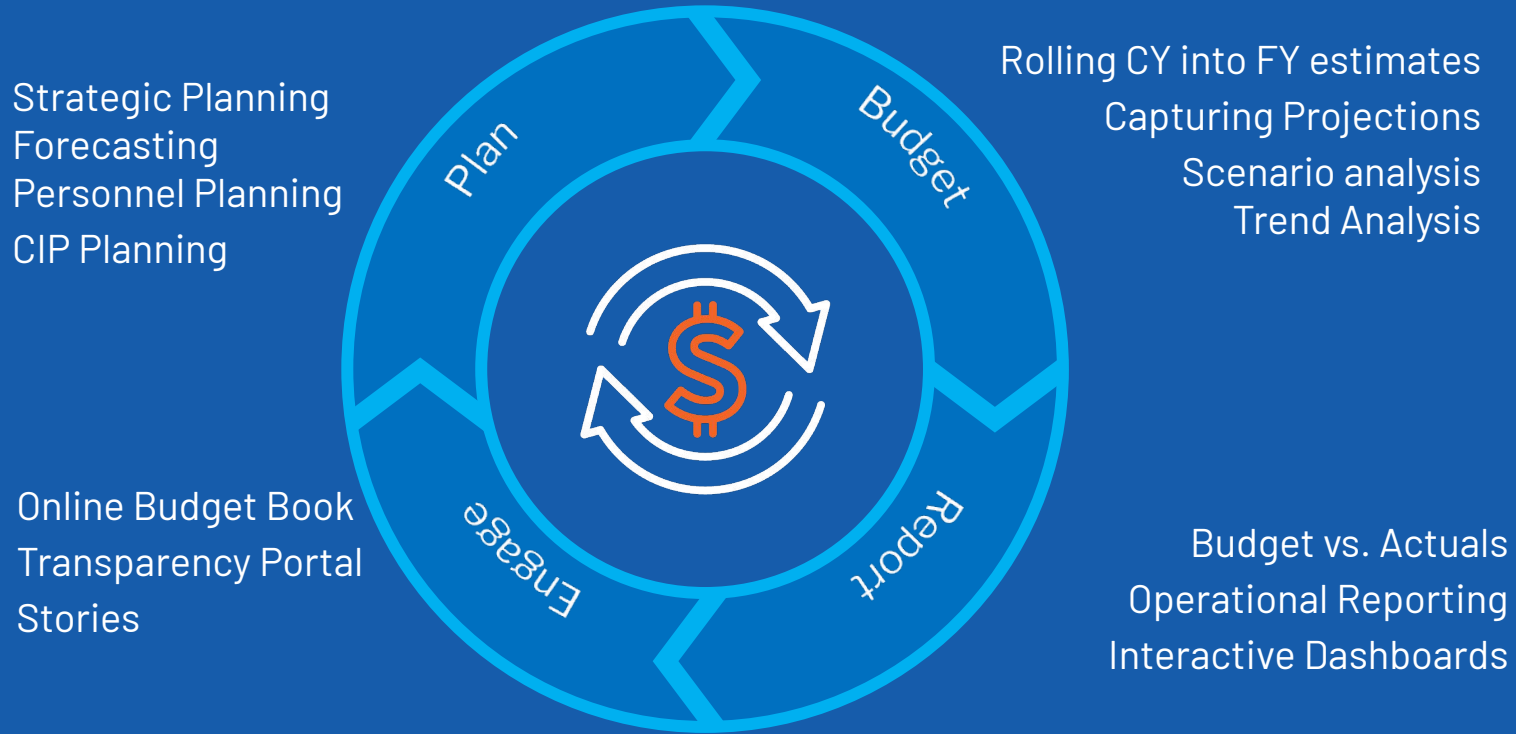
Strategic Planning
Forecasting
Personnel Planning
CIP Planning

Plan

Budget

Rolling CY into FY estimates
Capturing Projections
Scenario analysis
Trend Analysis

Online Budget Book
Transparency Portal
Stories

Engage

Report

Budget vs. Actuals
Operational Reporting
Interactive Dashboards